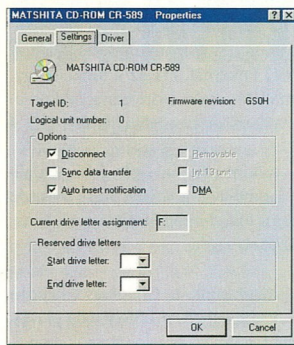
MATSHITA CD-ROM CR-589 Properties ? X

General Settings Driver

MATSHITA CD-ROM CR-589

Target ID: 1 Firmware revision: GS0H

Logical unit number: 0

Options

Disconnect

Sync data transfer

Auto insert notification

Removable

Int 13 unit

DMA

Current drive letter assignment: F:

Reserved drive letters

Start drive letter:

End drive letter:

OK Cancel